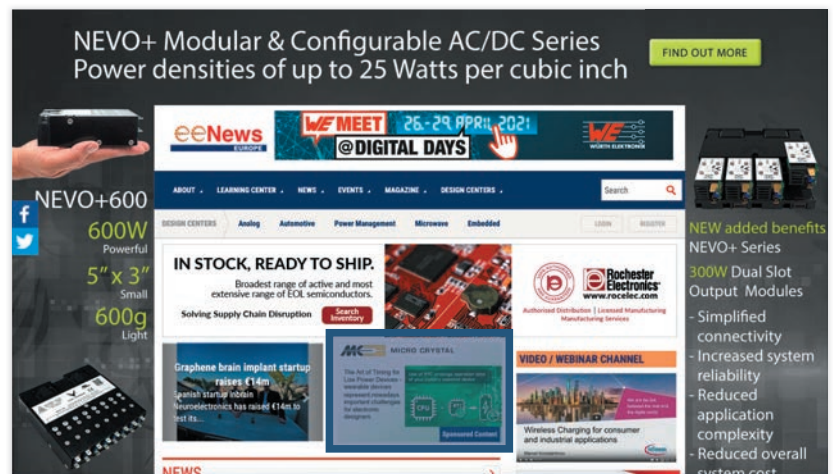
NEVO+ Modular & Configurable AC/DC Series
Power densities of up to 25 Watts per cubic inch

FIND OUT MORE

NEVO+600
600W
Powerful
5" x 3"
Small
600g
Light

eeNews EUROPE

WE MEET 26-29 APRIL 2021 @DIGITAL DAYS

WÜRTH ELEKTRONIK

ABOUT LEARNING CENTER NEWS EVENTS MAGAZINE DESIGN CENTERS

Search

DESIGN CENTERS Analog Automotive Power Management Microwave Embedded

LOGIN REGISTER

IN STOCK, READY TO SHIP.
Broadest range of active and most extensive range of EOL semiconductors.
Solving Supply Chain Disruption
Search Inventory

Rochester Electronics
www.rocelec.com
Authorised Distributor | Licensed Manufacturing Manufacturing Services

Graphene brain implant startup raises €14m
Spanish startup Inbrain Neuroelectronics has raised €14m to test its...

MICRO CRYSTAL
The Art of Timing for Low Power Devices - wearable devices represent nowadays important challenges for electronic designers
Sponsored Content

VIDEO / WEBINAR CHANNEL
Wireless Charging for consumer and industrial applications

NEWS

NEW added benefits
NEVO+ Series
300W Dual Slot Output Modules
- Simplified connectivity
- Increased system reliability
- Reduced application complexity
- Reduced overall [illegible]